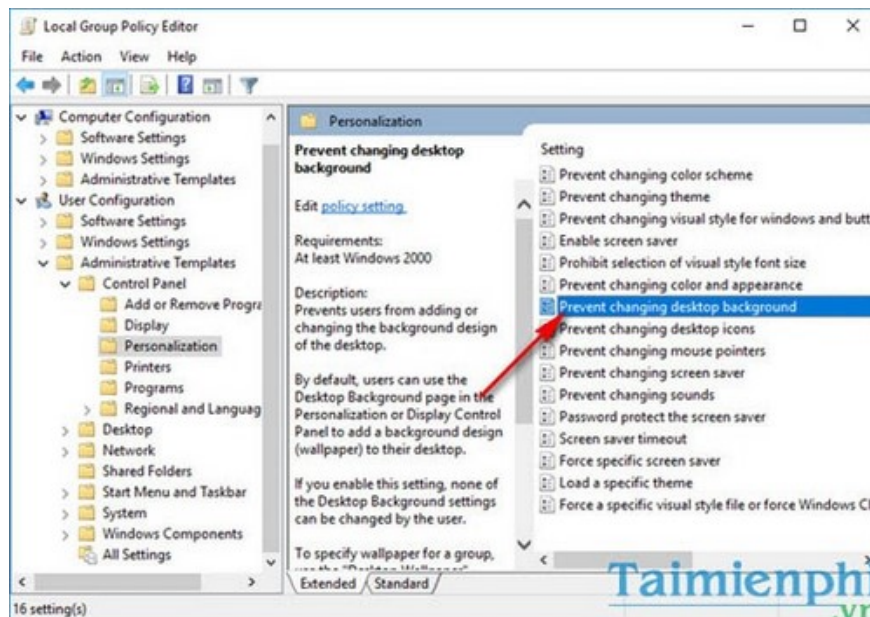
Local Group Policy Editor
File Action View Help

Computer Configuration
Software Settings
Windows Settings
Administrative Templates
User Configuration
Software Settings
Windows Settings
Administrative Templates
Control Panel
Add or Remove Progra
Display
Personalization
Printers
Programs
Regional and Languag
Desktop
Network
Shared Folders
Start Menu and Taskbar
System
Windows Components
All Settings

Personalization

Prevent changing desktop background

Edit policy setting.

Requirements:
At least Windows 2000

Description:
Prevents users from adding or changing the background design of the desktop.

By default, users can use the Desktop Background page in the Personalization or Display Control Panel to add a background design (wallpaper) to their desktop.

If you enable this setting, none of the Desktop Background settings can be changed by the user.

To specify wallpaper for a group, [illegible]

Setting
Prevent changing color scheme
Prevent changing theme
Prevent changing visual style for windows and butt
Enable screen saver
Prohibit selection of visual style font size
Prevent changing color and appearance
Prevent changing desktop background
Prevent changing desktop icons
Prevent changing mouse pointers
Prevent changing screen saver
Prevent changing sounds
Password protect the screen saver
Screen saver timeout
Force specific screen saver
Load a specific theme
Force a specific visual style file or force Windows Cl

Extended Standard

16 setting(s)

Taimienphi
.vn